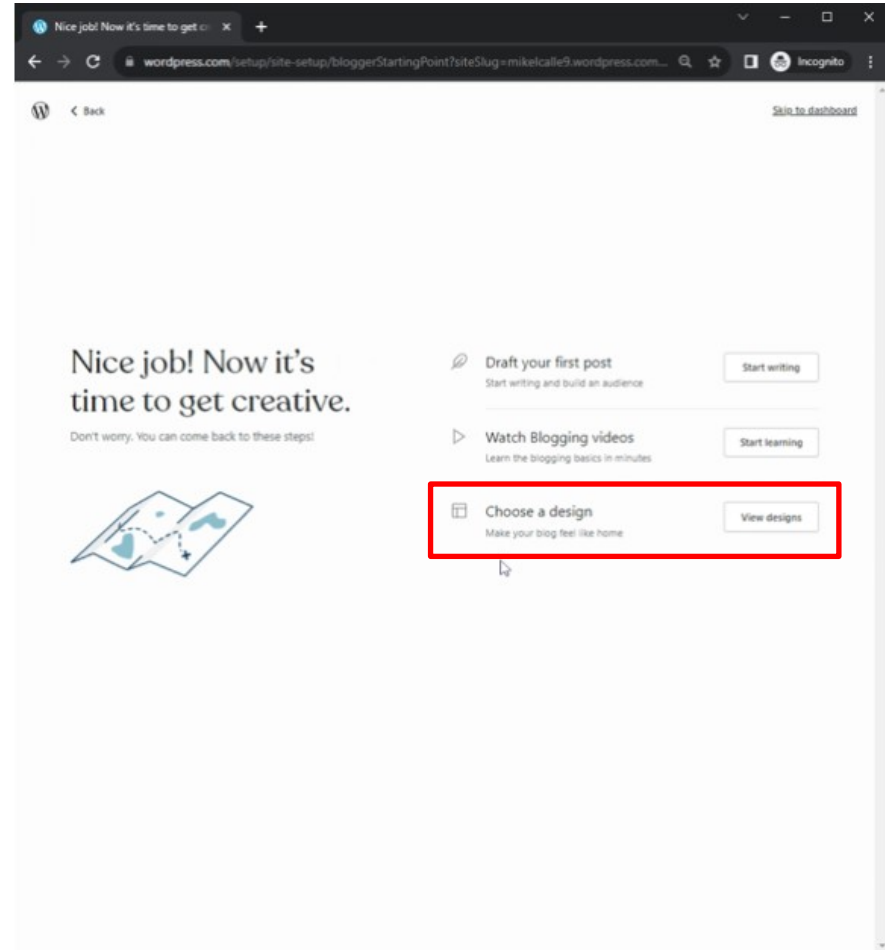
Nice job! Now it's time to get c

wordpress.com/setup/site-setup/bloggerStartingPoint?siteSlug=mikelcalle9.wordpress.com...

Incognito

Back

Skip to dashboard

Nice job! Now it's time to get creative.

Don't worry. You can come back to these steps!

Draft your first post
Start writing and build an audience

Start writing

Watch Blogging videos
Learn the blogging basics in minutes

Start learning

Choose a design
Make your blog feel like home

View designs